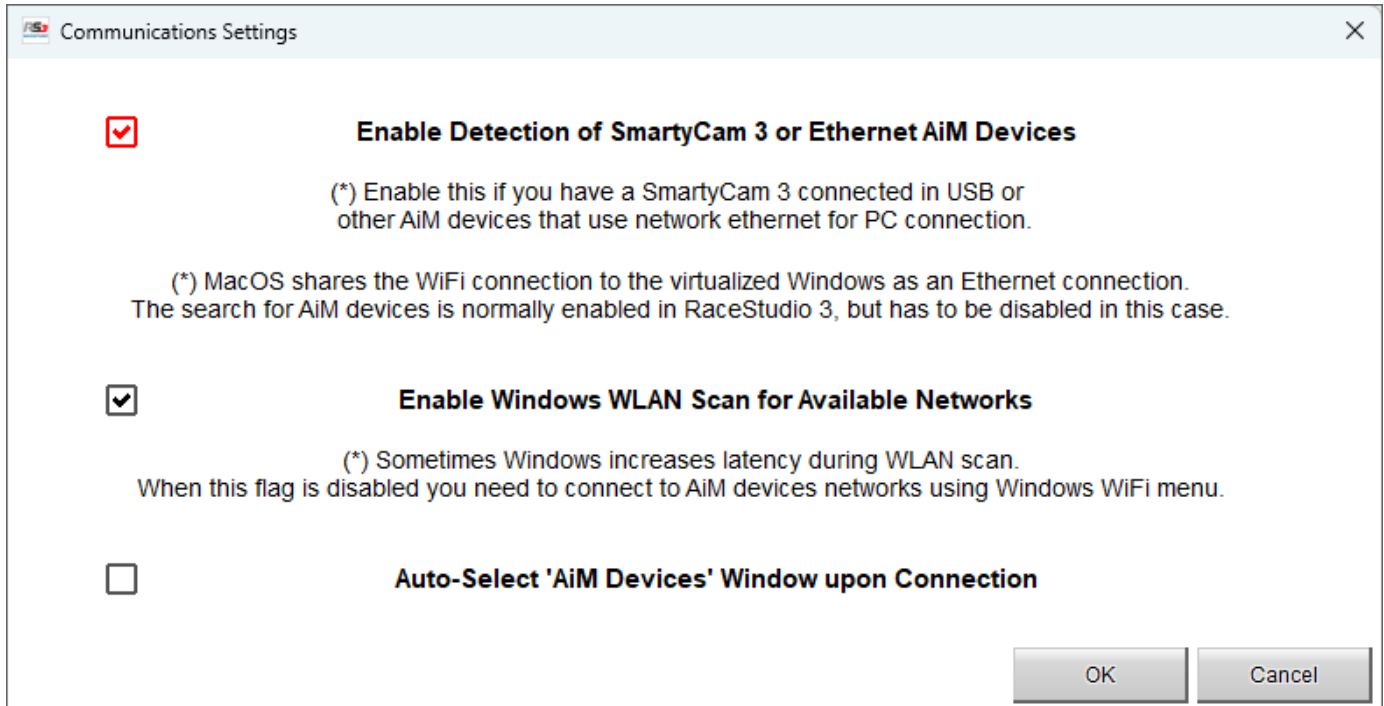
RS3 Communications Settings

×

Enable Detection of SmartyCam 3 or Ethernet AiM Devices

(*) Enable this if you have a SmartyCam 3 connected in USB or other AiM devices that use network ethernet for PC connection.

(*) MacOS shares the WiFi connection to the virtualized Windows as an Ethernet connection. The search for AiM devices is normally enabled in RaceStudio 3, but has to be disabled in this case.

Enable Windows WLAN Scan for Available Networks

(*) Sometimes Windows increases latency during WLAN scan. When this flag is disabled you need to connect to AiM devices networks using Windows WiFi menu.

Auto-Select 'AiM Devices' Window upon Connection

OK

Cancel